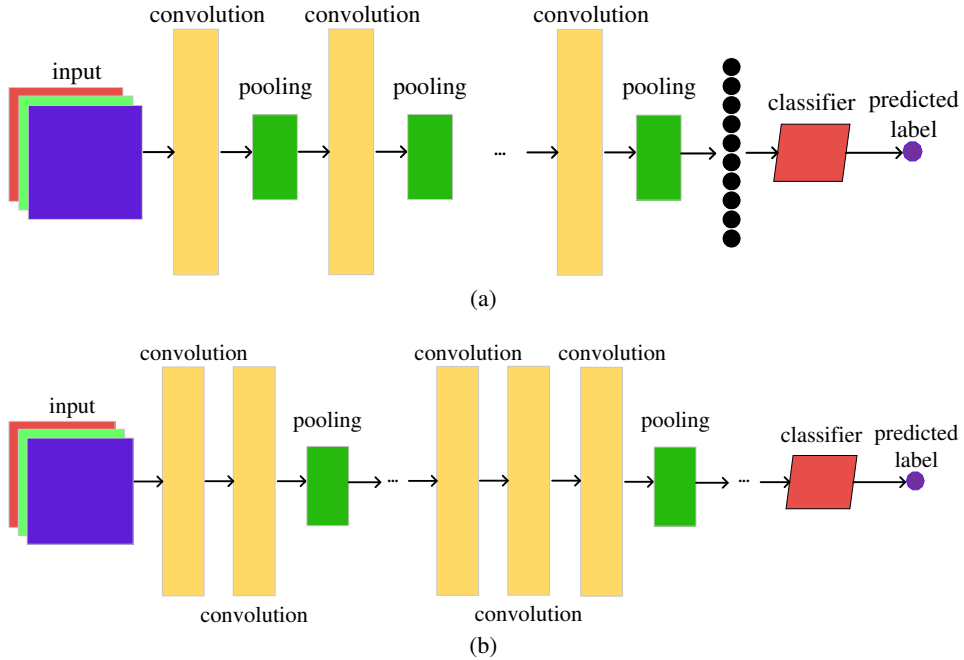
convolution convolution convolution

input

pooling pooling pooling

classifier predicted label

...

(a)

convolution convolution convolution

input

pooling pooling

classifier predicted label

... ...

convolution convolution

(b)